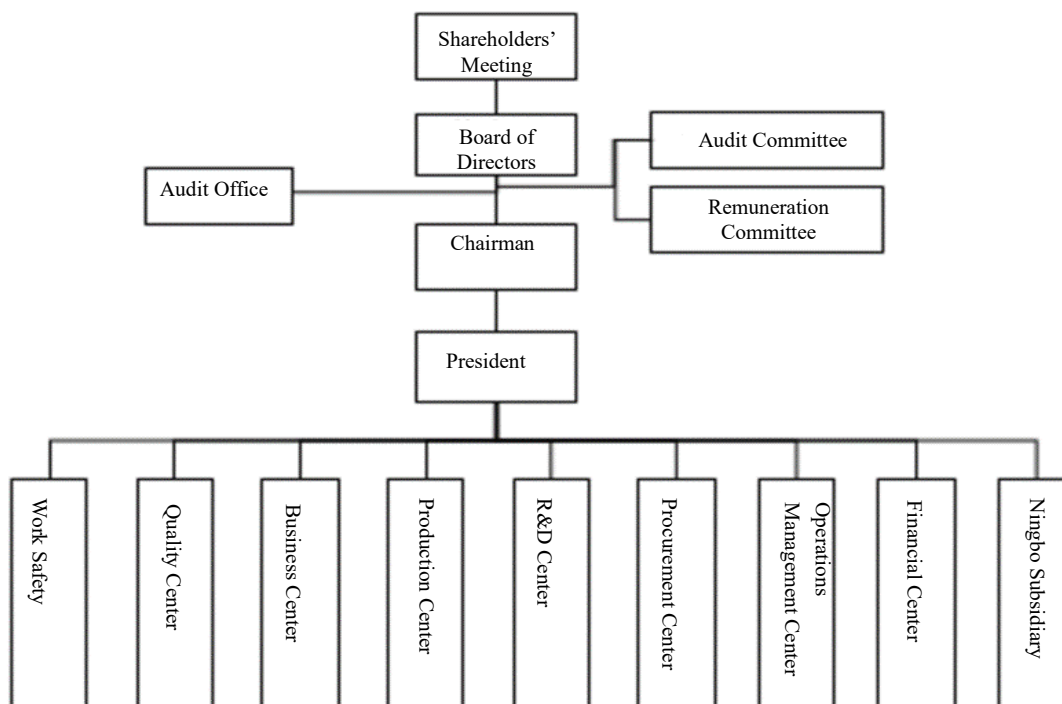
Shareholders' Meeting

Board of Directors

Audit Committee

Audit Office

Remuneration Committee

Chairman

President

Work Safety

Quality Center

Business Center

Production Center

R&D Center

Procurement Center

Operations Management Center

Financial Center

Ningbo Subsidiary